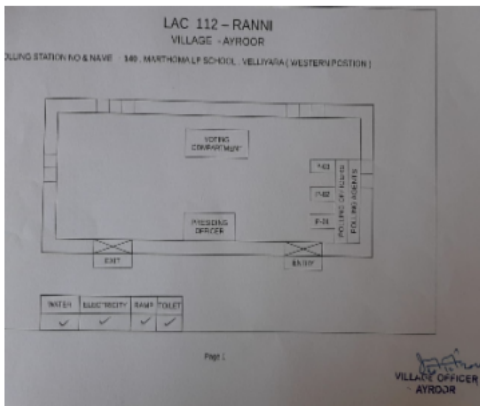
LAC 112 – RANNI
VILLAGE - AYROOR

OLLING STATION NO & NAME 140 . MARTHOMA LP SCHOOL , VELLIYARA ( WESTERN POSTION )

VOTING COMPARTMENT

P.O3

P.O2

P.O1

POLLING OFFICERS

POLLING AGENTS

PRESIDING OFFICER

EXIT

ENTRY

| WATER | ELECTRICITY | RAMP | TOILET |
|---|---|---|---|
| ✓ | ✓ | ✓ | ✓ |

Page 1

VILLAGE OFFICER
AYROOR